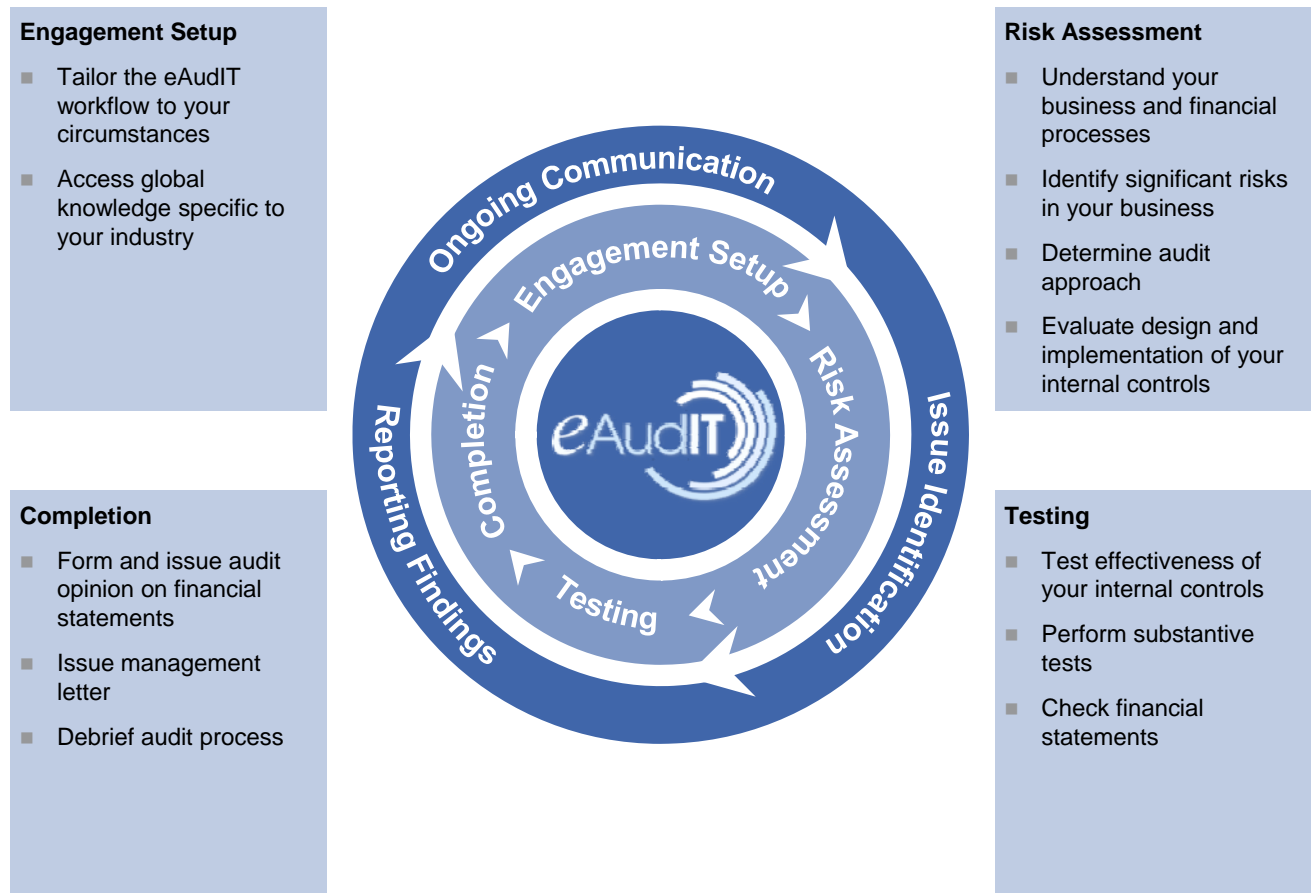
Engagement Setup

- Tailor the eAudIT workflow to your circumstances
- Access global knowledge specific to your industry

Risk Assessment

- Understand your business and financial processes
- Identify significant risks in your business
- Determine audit approach
- Evaluate design and implementation of your internal controls

Ongoing Communication

Engagement Setup

Risk Assessment

Issue Identification

Testing

Completion

Reporting Findings

eAudIT

Completion

- Form and issue audit opinion on financial statements
- Issue management letter
- Debrief audit process

Testing

- Test effectiveness of your internal controls
- Perform substantive tests
- Check financial statements